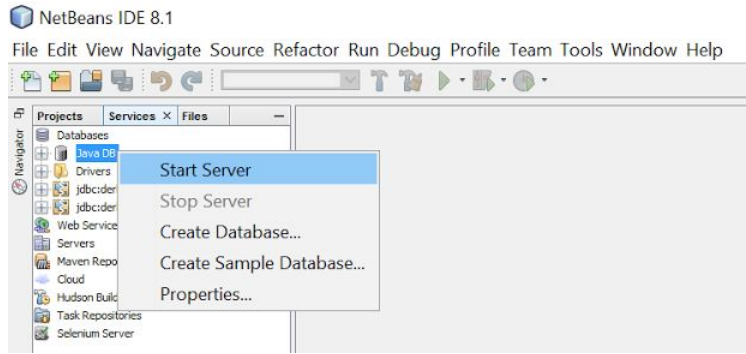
NetBeans IDE 8.1

File Edit View Navigate Source Refactor Run Debug Profile Team Tools Window Help

Navigator

Projects Services × Files

Databases
Java DB
Drivers
jdbc:der
jdbc:der
Web Service
Servers
Maven Repo
Cloud
Hudson Build
Task Repositories
Selenium Server

Start Server
Stop Server
Create Database...
Create Sample Database...
Properties...